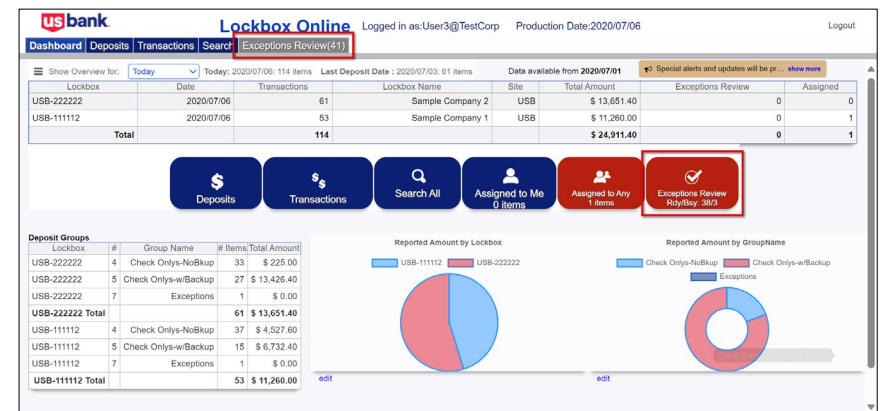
us bank.

Lockbox Online Logged in as:User3@TestCorp Production Date:2020/07/06 Logout

Dashboard Deposits Transactions Search Exceptions Review(41)

Show Overview for: Today Today: 2020/07/06: 114 items Last Deposit Date : 2020/07/03: 61 items Data available from 2020/07/01 Special alerts and updates will be pr... show more

| Lockbox | Date | Transactions | Lockbox Name | Site | Total Amount | Exceptions Review | Assigned |
|---|---|---|---|---|---|---|---|
| USB-222222 | 2020/07/06 | 61 | Sample Company 2 | USB | \$ 13,651.40 | 0 | 0 |
| USB-111112 | 2020/07/06 | 53 | Sample Company 1 | USB | \$ 11,260.00 | 0 | 1 |
| Total | | 114 | | | \$ 24,911.40 | 0 | 1 |

Deposits
Transactions
Search All
Assigned to Me 0 items
Assigned to Any 1 items
Exceptions Review Rdy/Bsy: 38/3

Deposit Groups

| Lockbox | # | Group Name | # Items | Total Amount |
|---|---|---|---|---|
| USB-222222 | 4 | Check Onlys-NoBkup | 33 | \$ 225.00 |
| USB-222222 | 5 | Check Onlys-w/Backup | 27 | \$ 13,426.40 |
| USB-222222 | 7 | Exceptions | 1 | \$ 0.00 |
| USB-222222 Total | | | 61 | \$ 13,651.40 |
| USB-111112 | 4 | Check Onlys-NoBkup | 37 | \$ 4,527.60 |
| USB-111112 | 5 | Check Onlys-w/Backup | 15 | \$ 6,732.40 |
| USB-111112 | 7 | Exceptions | 1 | \$ 0.00 |
| USB-111112 Total | | | 53 | \$ 11,260.00 |

Reported Amount by Lockbox
USB-111112 USB-222222
edit

Reported Amount by GroupName
Check Onlys-NoBkup Check Onlys-w/Backup Exceptions
edit